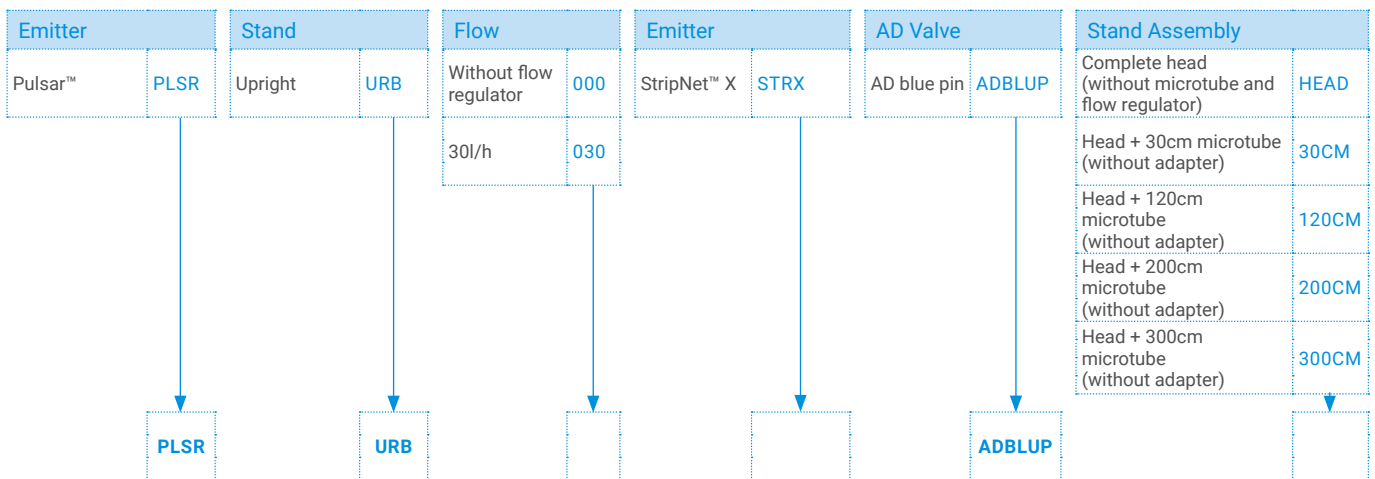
| Emitter | |
|---|---|
| Pulsar™ | PLSR |

| Stand | |
|---|---|
| Upright | URB |

| Flow | |
|---|---|
| Without flow regulator | 000 |
| 30l/h | 030 |

| Emitter | |
|---|---|
| StripNet™ X | STRX |

| AD Valve | |
|---|---|
| AD blue pin | ADBLUP |

| Stand Assembly | |
|---|---|
| Complete head (without microtube and flow regulator) | HEAD |
| Head + 30cm microtube (without adapter) | 30CM |
| Head + 120cm microtube (without adapter) | 120CM |
| Head + 200cm microtube (without adapter) | 200CM |
| Head + 300cm microtube (without adapter) | 300CM |

PLSR

URB

ADBLUP